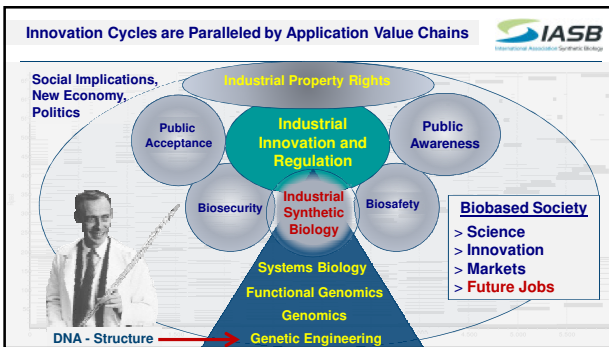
Innovation Cycles are Paralleled by Application Value Chains

IASB
International Association Synthetic Biology

Social Implications, New Economy, Politics

Industrial Property Rights

Public Acceptance

Industrial Innovation and Regulation

Public Awareness

Biosecurity

Industrial Synthetic Biology

Biosafety

Biobased Society
> Science
> Innovation
> Markets
> Future Jobs

Systems Biology
Functional Genomics
Genomics
Genetic Engineering

DNA - Structure